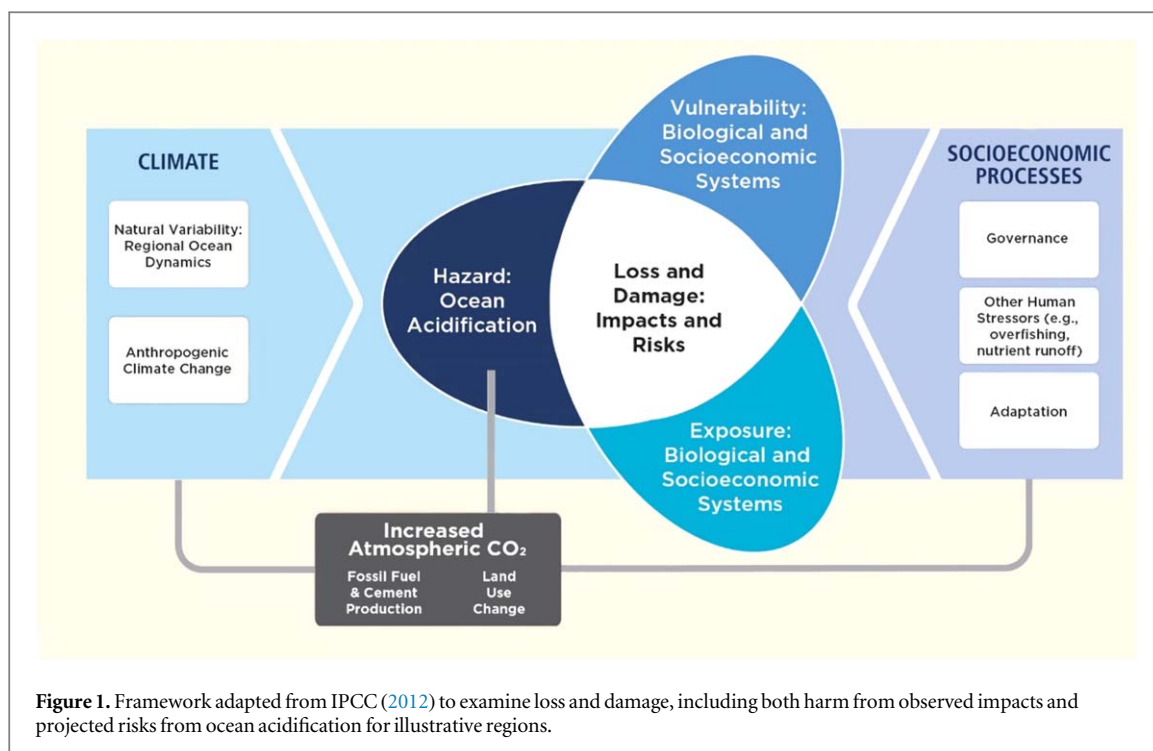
CLIMATE

Natural Variability: Regional Ocean Dynamics

Anthropogenic Climate Change

Hazard: Ocean Acidification

Vulnerability: Biological and Socioeconomic Systems

Loss and Damage: Impacts and Risks

Exposure: Biological and Socioeconomic Systems

SOCIOECONOMIC PROCESSES

Governance

Other Human Stressors (e.g., overfishing, nutrient runoff)

Adaptation

Increased Atmospheric $CO_2$

Fossil Fuel & Cement Production

Land Use Change

**Figure 1.** Framework adapted from IPCC (2012) to examine loss and damage, including both harm from observed impacts and projected risks from ocean acidification for illustrative regions.